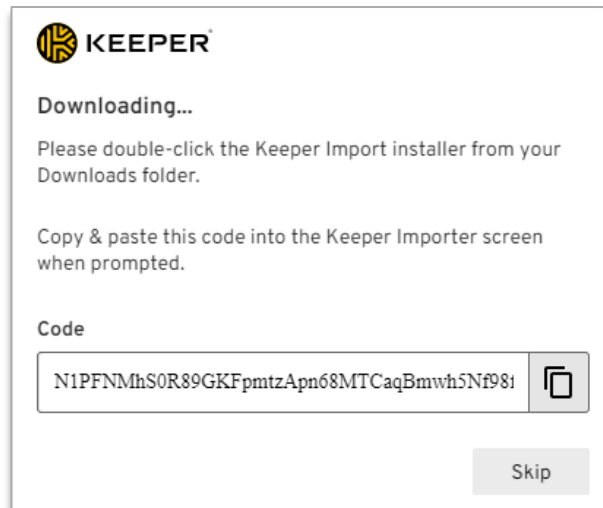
KEEPER®

Downloading...

Please double-click the Keeper Import installer from your Downloads folder.

Copy & paste this code into the Keeper Importer screen when prompted.

Code

N1PFNMhS0R89GKFpmtzApn68MTCaqBmwh5Nf98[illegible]

Skip